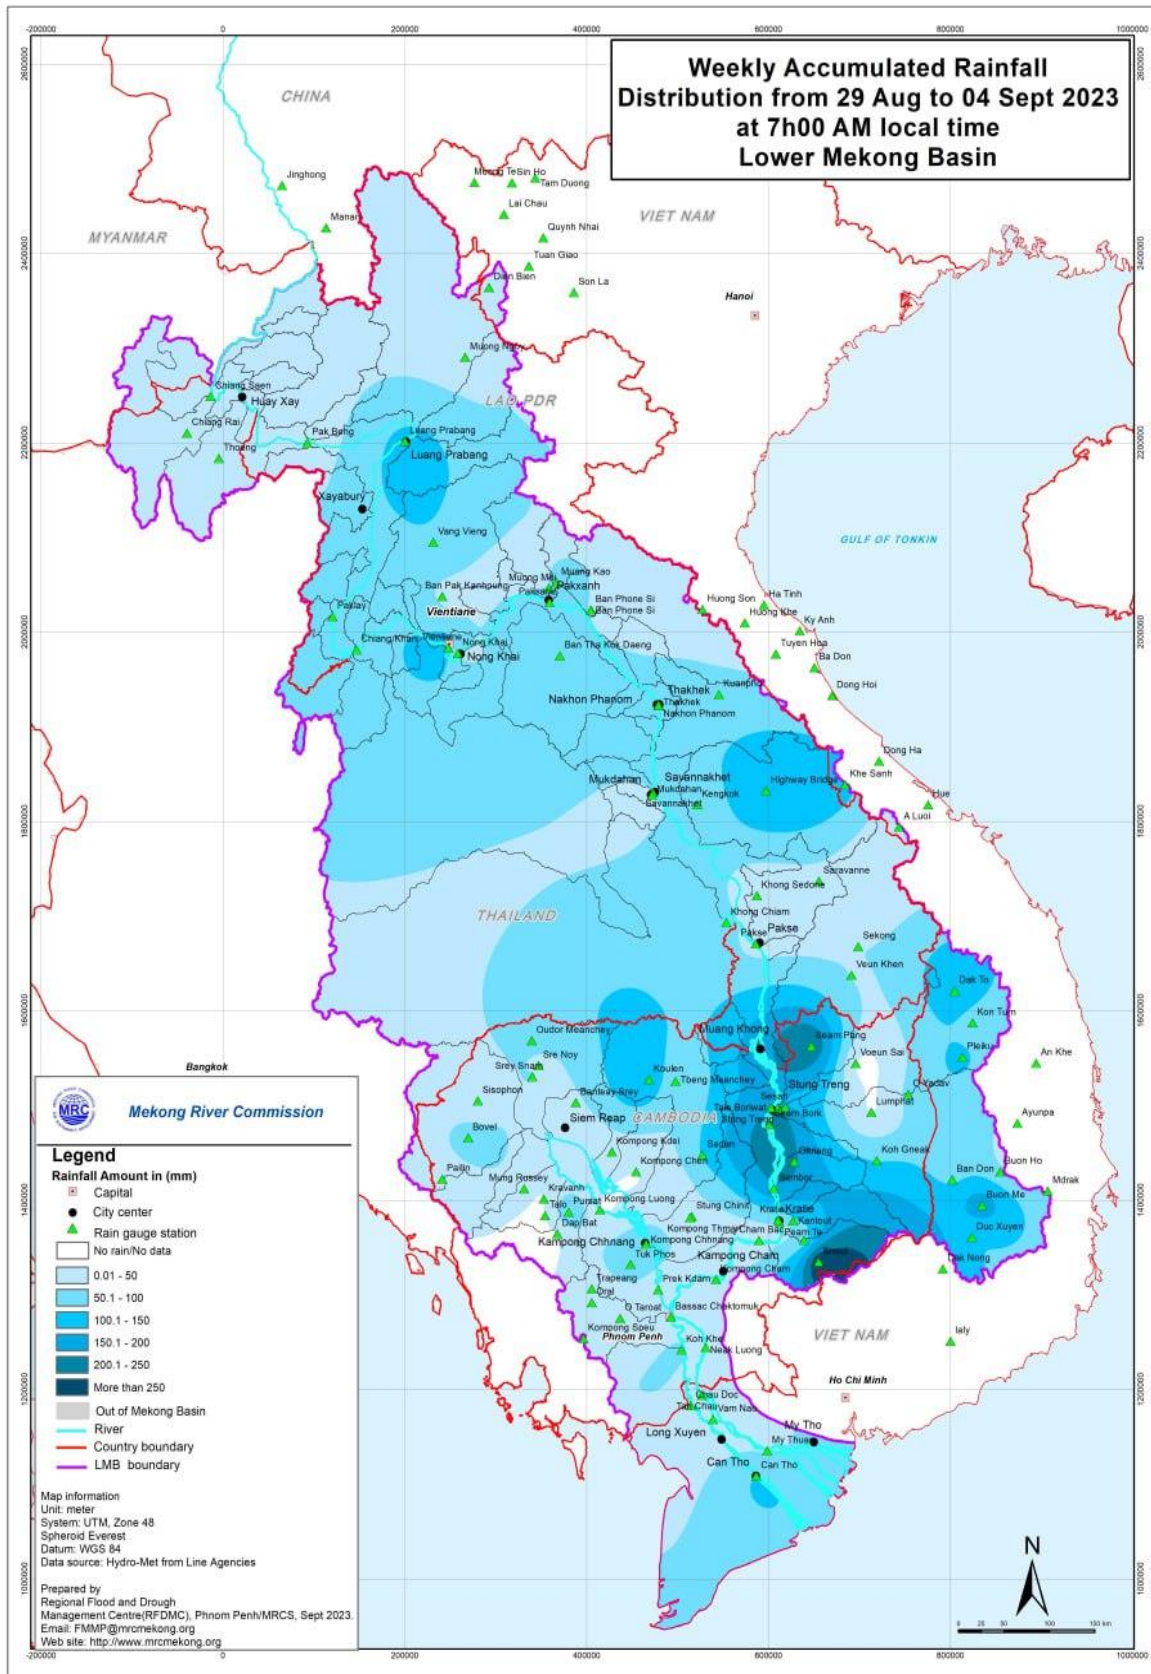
Weekly Accumulated Rainfall
Distribution from 29 Aug to 04 Sept 2023
at 7h00 AM local time
Lower Mekong Basin

-200000 0 200000 400000 600000 800000 1000000

2600000 2400000 2200000 2000000 1800000 1600000 1400000 1200000 1000000

CHINA
MYANMAR
VIET NAM
LAO PDR
THAILAND
CAMBODIA
VIET NAM
GULF OF TONKIN

Jinghong
Manan
Muong TeSin Ho
Tam Duong
Lai Chau
Quynh Nhai
Tuan Giao
Dien Bien
Son La
Hanoi
Muong Ngoy
Chiang Saen
Huay Xay
Chiang Rai
Thoeng
Pak Beng
Luang Prabang
Luang Prabang
Xayabury
Vang Vieng
Muang Kao
Muong Mo
Paksane
Pakxanh
Ban Pak Kanhoung
Vientiane
Ban Phone Si
Ban Phone Si
Huong Son
Ha Tinh
Huong Khe
Ky Anh
Tuyen Hoa
Ba Don
Dong Hoi
Paklay
Chiang Khan
Nong Khai
Nong Khai
Ban Tha Kok Daeng
Nakhon Phanom
Thakhek
Thakhek
Nakhon Phanom
Kuanphi
Dong Ha
Khe Sanh
Hue
A Luoi
Mukdahan
Savannakhet
Mukdahan
Savannakhet
Kengkok
Highway Bridge
Saravanne
Khong Sedone
Khong Chiam
Pakse
Pakse
Sekong
Veun Khen
Dak To
Kon Tum
Pleiku
An Khe
Bangkok
Oudor Meanchey
Srey Snam
Sre Noy
Koulen
Tbeng Meanchey
Stung Treng
Stung Treng
Siam Pang
Voeun Sai
O Yadav
Ayunpa
Lumphat
Sisophon
Banteay Srey
Siem Reap
Bovel
Kompong Kdei
Kompong Chen
Siem Bok
Sesan
Phum Ratanak
Koh Gneak
Buon Ho
Pailin
Mung Russey
Kravanh
Talo
Pursat
Dap Bat
Kompong Luong
Stung Chinit
Kratie
Kratie
Kompong Thmar
Cham Bac
Kompong Chhnang
Kampong Chhnang
Kampong Cham
Kompong Cham
Tuk Phos
Ban Don
Buon Me
Mdrak
Duc Xuyen
Dak Nong
Trapeang
Oral
O Taroat
Bassac Chaktomuk
Prek Kdam
Kompong Speu
Phnom Penh
Koh Khel
Neak Luong
Ialy
Ho Chi Minh
Chau Doc
Tan Chau
Vam Nao
Long Xuyen
My Tho
My Thuan
My Tho
Can Tho
Can Tho
Khong
Muang Khong

MRC
Mekong River Commission

Legend
Rainfall Amount in (mm)
Capital
City center
Rain gauge station
No rain/No data
0.01 - 50
50.1 - 100
100.1 - 150
150.1 - 200
200.1 - 250
More than 250
Out of Mekong Basin
River
Country boundary
LMB boundary

Map information
Unit: meter
System: UTM, Zone 48
Spheroid Everest
Datum: WGS 84
Data source: Hydro-Met from Line Agencies

Prepared by
Regional Flood and Drought
Management Centre(RFDMC), Phnom Penh/MRCS, Sept 2023.
Email: FMMP@mrcmekong.org
Web site: http://www.mrcmekong.org

N
0 25 50 100 150 km